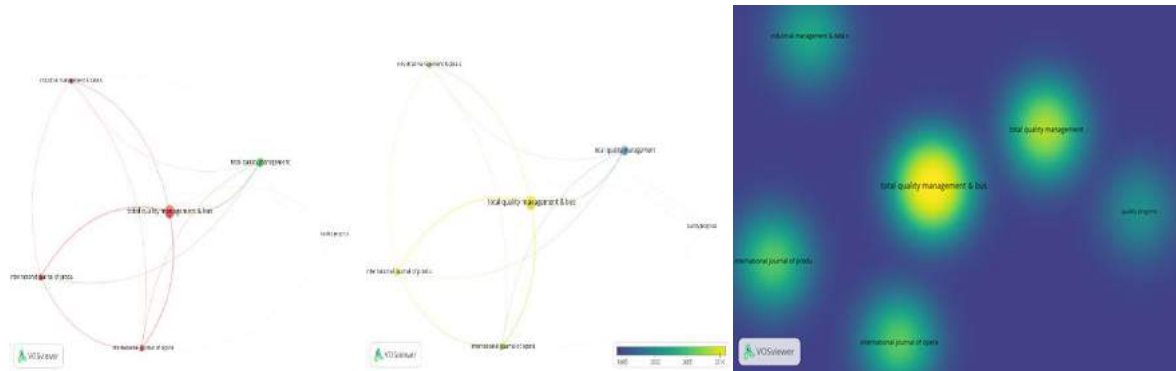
industrial management & data s

total quality management

total quality management & bus

quality progress

international journal of produ

international journal of opera

VOSviewer

industrial management & data s

total quality management

total quality management & bus

quality progress

international journal of produ

international journal of opera

VOSviewer

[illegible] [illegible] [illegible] 2014

industrial management & data s

total quality management

total quality management & bus

quality progress

international journal of produ

international journal of opera

VOSviewer